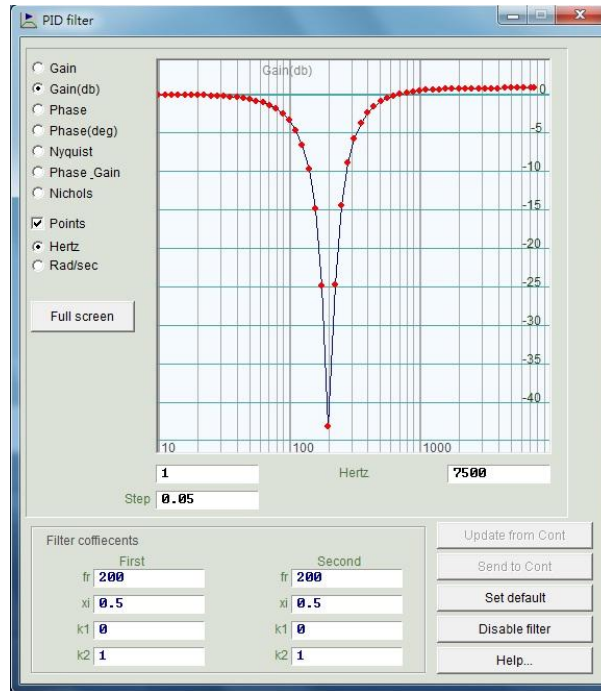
PID filter

Gain
Gain(db)
Phase
Phase(deg)
Nyquist
Phase_Gain
Nichols

Points

Hertz
Rad/sec

Full screen

Gain(db)

0
-5
-10
-15
-20
-25
-30
-35
-40

10
100
1000

1
Hertz
7500
Step 0.05

Filter coffiecents
First
fr 200
xi 0.5
k1 0
k2 1

Second
fr 200
xi 0.5
k1 0
k2 1

Update from Cont
Send to Cont
Set default
Disable filter
Help...